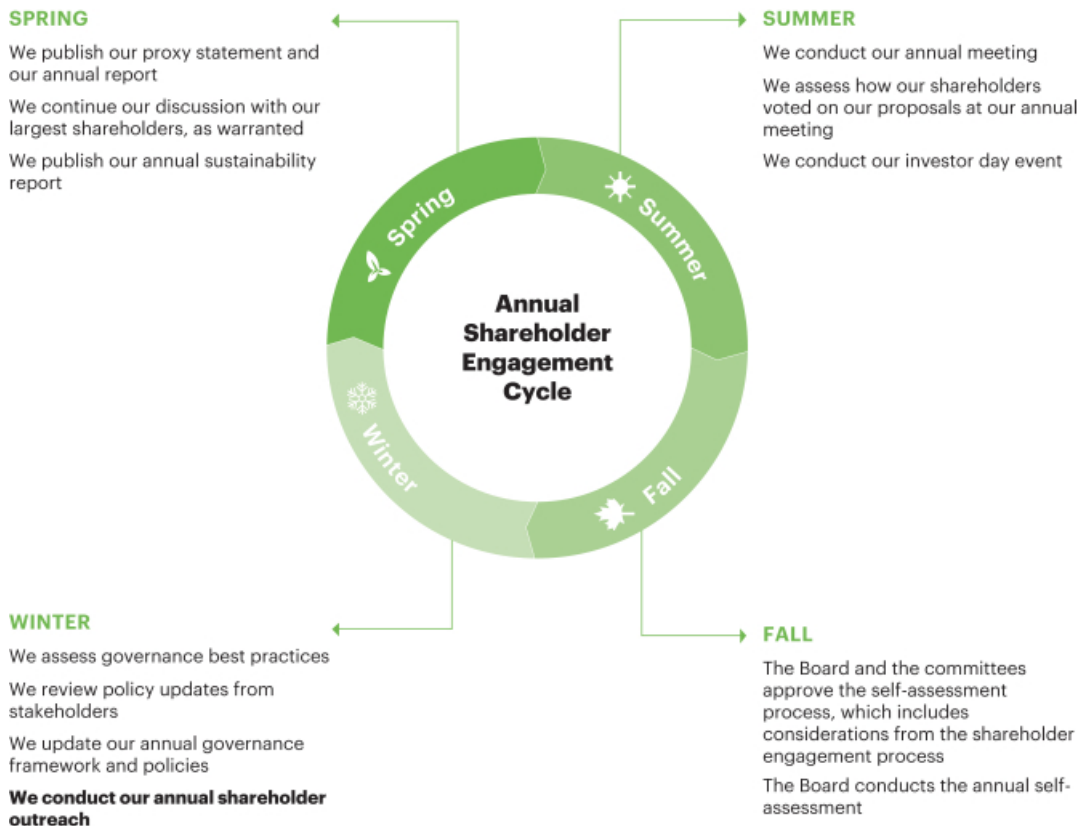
SPRING

We publish our proxy statement and our annual report

We continue our discussion with our largest shareholders, as warranted

We publish our annual sustainability report

SUMMER

We conduct our annual meeting

We assess how our shareholders voted on our proposals at our annual meeting

We conduct our investor day event

Spring

Summer

Annual Shareholder Engagement Cycle

Winter

Fall

WINTER

We assess governance best practices

We review policy updates from stakeholders

We update our annual governance framework and policies

**We conduct our annual shareholder outreach**

FALL

The Board and the committees approve the self-assessment process, which includes considerations from the shareholder engagement process

The Board conducts the annual self-assessment